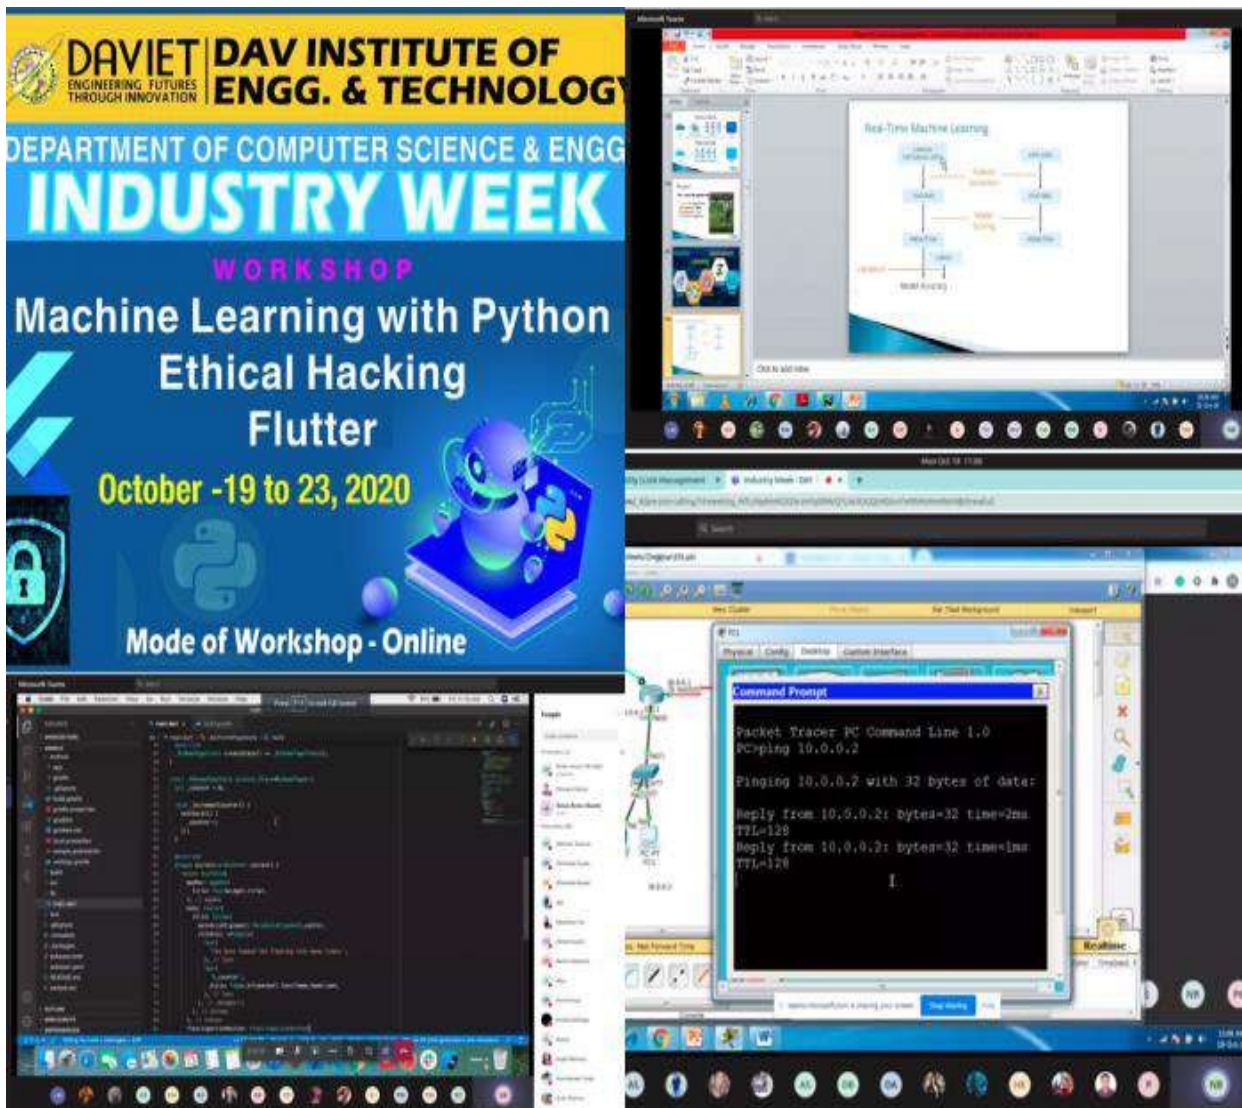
DAVIET
ENGINEERING FUTURES THROUGH INNOVATION

DAV INSTITUTE OF ENGG. & TECHNOLOGY

DEPARTMENT OF COMPUTER SCIENCE & ENGG

INDUSTRY WEEK

WORKSHOP

Machine Learning with Python
Ethical Hacking
Flutter

October -19 to 23, 2020

Mode of Workshop - Online

Real-Time Machine Learning

Command Prompt

Packet Tracer PC Command Line 1.0
PC>ping 10.0.0.2

Pinging 10.0.0.2 with 32 bytes of data:

Reply from 10.0.0.2: bytes=32 time=2ms TTL=128
Reply from 10.0.0.2: bytes=32 time=1ms TTL=128

Realtime